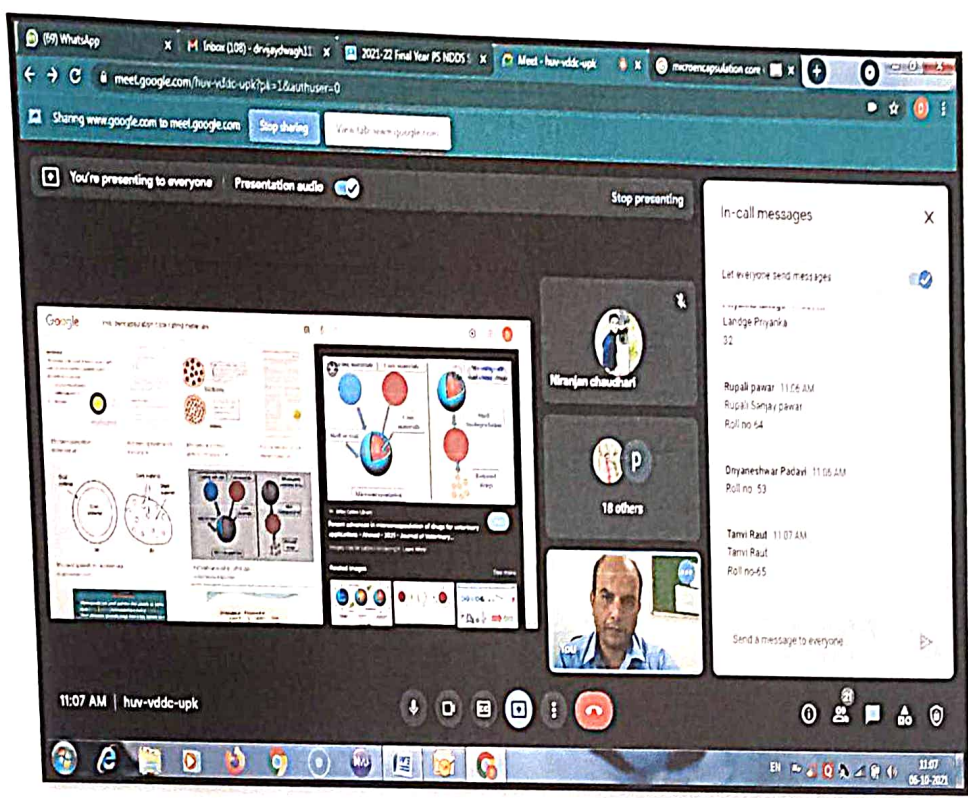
(59) WhatsApp
Inbox (108) - drvijaydwagh11
2021-22 Final Year PS NDDS
Meet - huv-vddc-upk
microencapsulation core
meet.google.com/huv-vddc-upk?pli=1&authuser=0
Sharing www.google.com to meet.google.com
Stop sharing
View tab: www.google.com
You're presenting to everyone
Presentation audio
Stop presenting
In-call messages
Let everyone send messages
Landge Priyanka
32
Rupali pawar 11:06 AM
Rupali Sanjay pawar
Roll no 54
Dnyaneshwar Padavi 11:06 AM
Roll no 53
Tanvi Raut 11:07 AM
Tanvi Raut
Roll no-65
Send a message to everyone
Google
Niranjan chaudhari
18 others
You
Related images
See more
11:07 AM | huv-vddc-upk
21
EN
11:07
06-10-2021